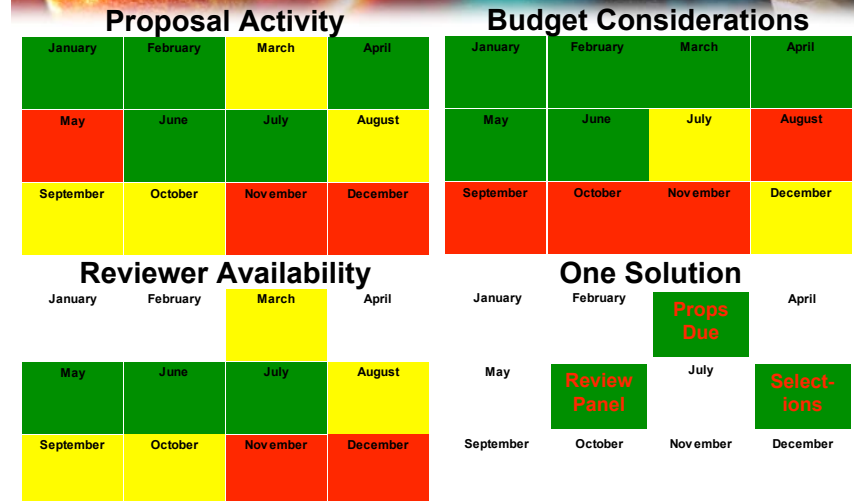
Proposal Activity

| January | February | March | April |
|---|---|---|---|
| May | June | July | August |
| September | October | November | December |

Budget Considerations

| January | February | March | April |
|---|---|---|---|
| May | June | July | August |
| September | October | November | December |

Reviewer Availability

| January | February | March | April |
|---|---|---|---|
| May | June | July | August |
| September | October | November | December |

One Solution

| January | February | Props Due | April |
|---|---|---|---|
| May | Review Panel | July | Selections |
| September | October | November | December |